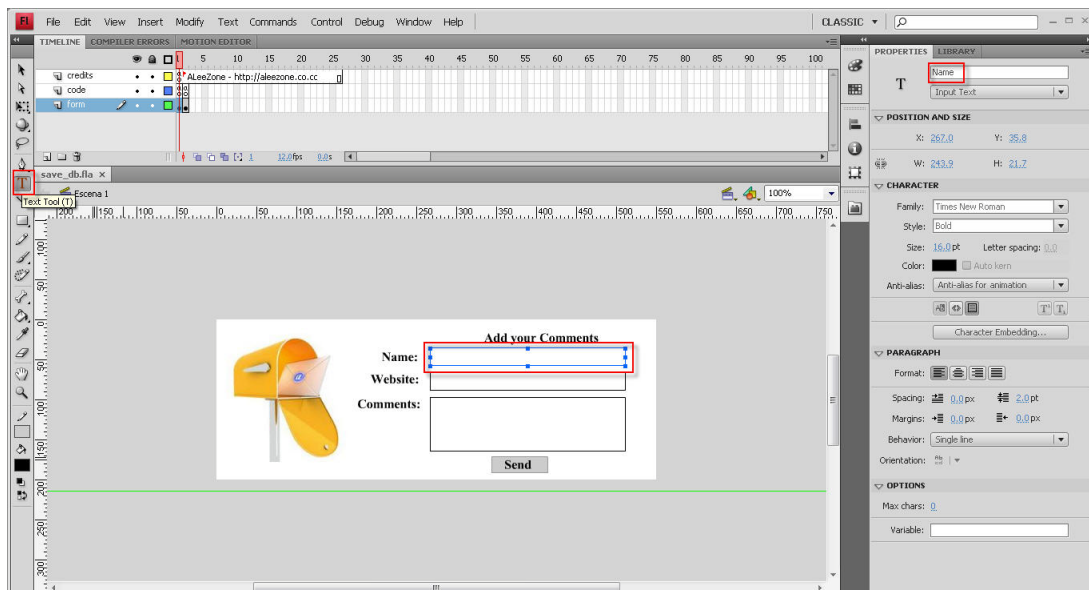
Fl File Edit View Insert Modify Text Commands Control Debug Window Help

CLASSIC ▾

TIMELINE COMPILER ERRORS MOTION EDITOR

1 5 10 15 20 25 30 35 40 45 50 55 60 65 70 75 80 85 90 95 100

credits
code
form

ALeeZone - http://aleezone.co.cc

1 12.0fps 0.0s

save_db.fla ×

Escena 1

100%

Text Tool (T)

200 150 100 50 0 50 100 150 200 250 300 350 400 450 500 550 600 650 700 750

Add your Comments

Name:

Website:

Comments:

Send

PROPERTIES LIBRARY

Name

T

Input Text

POSITION AND SIZE

X: 267.0 Y: 35.8

W: 243.9 H: 21.7

CHARACTER

Family: Times New Roman

Style: Bold

Size: 16.0 pt Letter spacing: 0.0

Color: Auto kern

Anti-alias: Anti-alias for animation

Character Embedding...

PARAGRAPH

Format:

Spacing: 0.0 px 2.0 pt

Margins: 0.0 px 0.0 px

Behavior: Single line

Orientation:

OPTIONS

Max chars: 0

Variable: